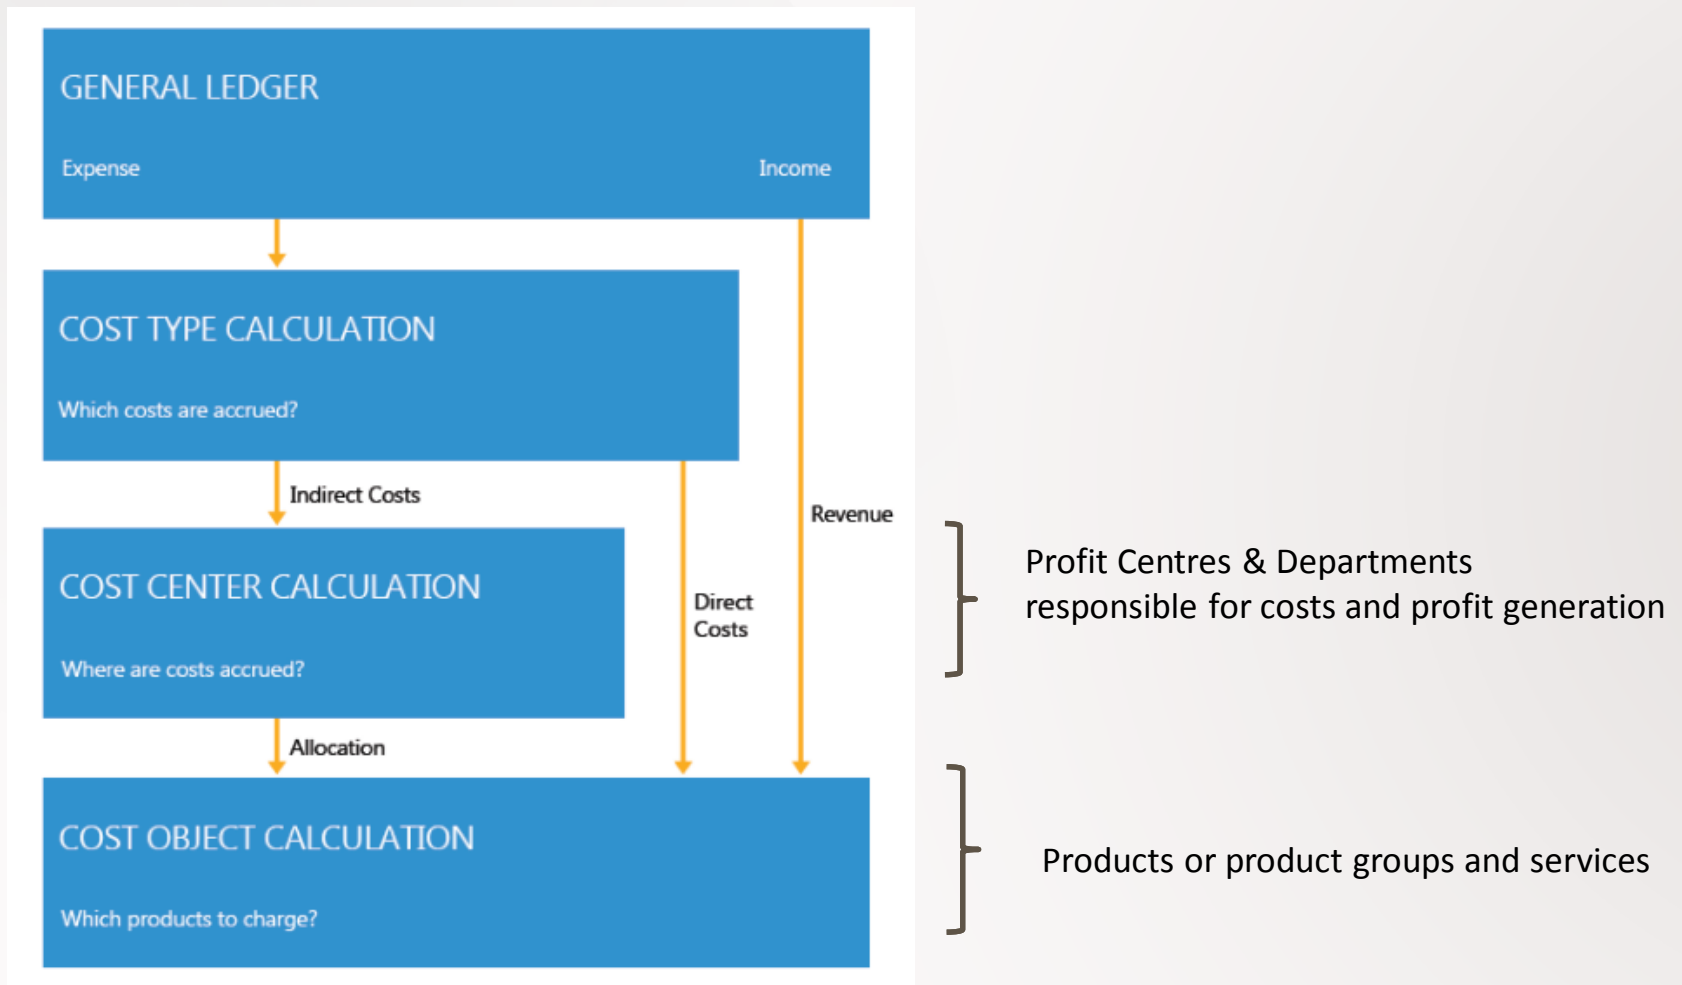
GENERAL LEDGER

Expense

Income

COST TYPE CALCULATION

Which costs are accrued?

Indirect Costs

Revenue

COST CENTER CALCULATION

Where are costs accrued?

Direct Costs

Profit Centres & Departments responsible for costs and profit generation

Allocation

COST OBJECT CALCULATION

Which products to charge?

Products or product groups and services